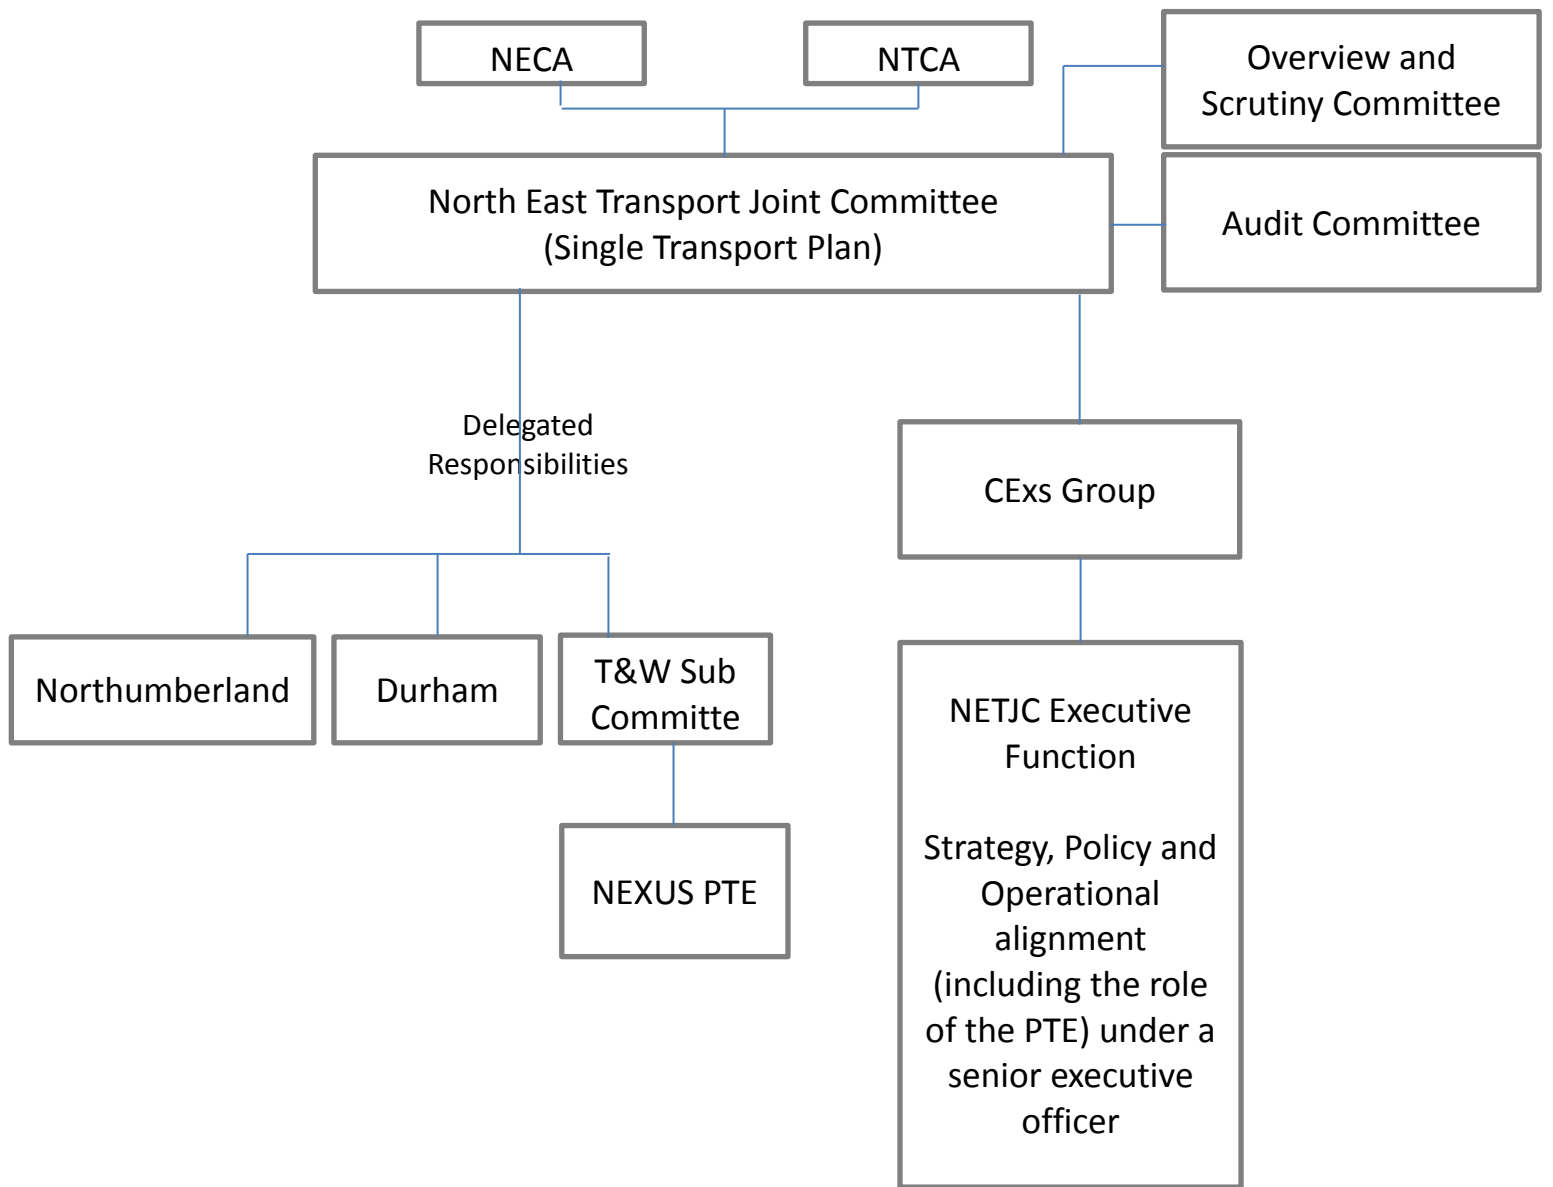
NECA

NTCA

Overview and Scrutiny Committee

North East Transport Joint Committee (Single Transport Plan)

Audit Committee

Delegated Responsibilities

CExs Group

Northumberland

Durham

T&W Sub Committe

NEXUS PTE

NETJC Executive Function

Strategy, Policy and Operational alignment (including the role of the PTE) under a senior executive officer